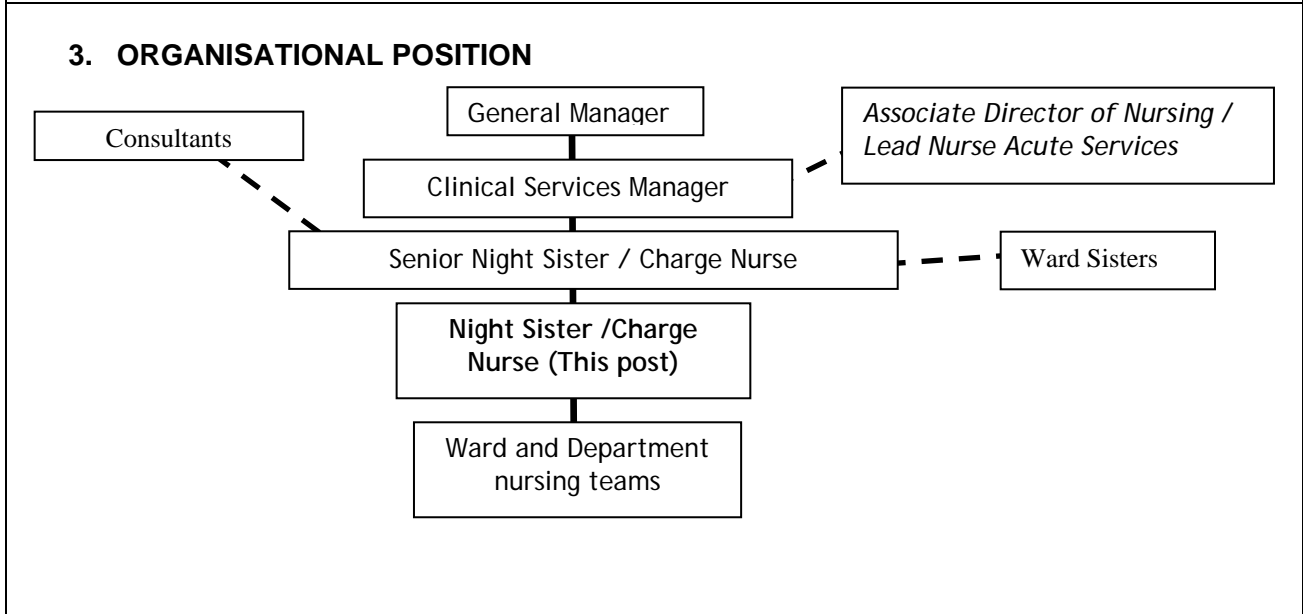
3. ORGANISATIONAL POSITION

General Manager

Consultants

Associate Director of Nursing / Lead Nurse Acute Services

Clinical Services Manager

Senior Night Sister / Charge Nurse

Ward Sisters

Night Sister /Charge Nurse (This post)

Ward and Department nursing teams